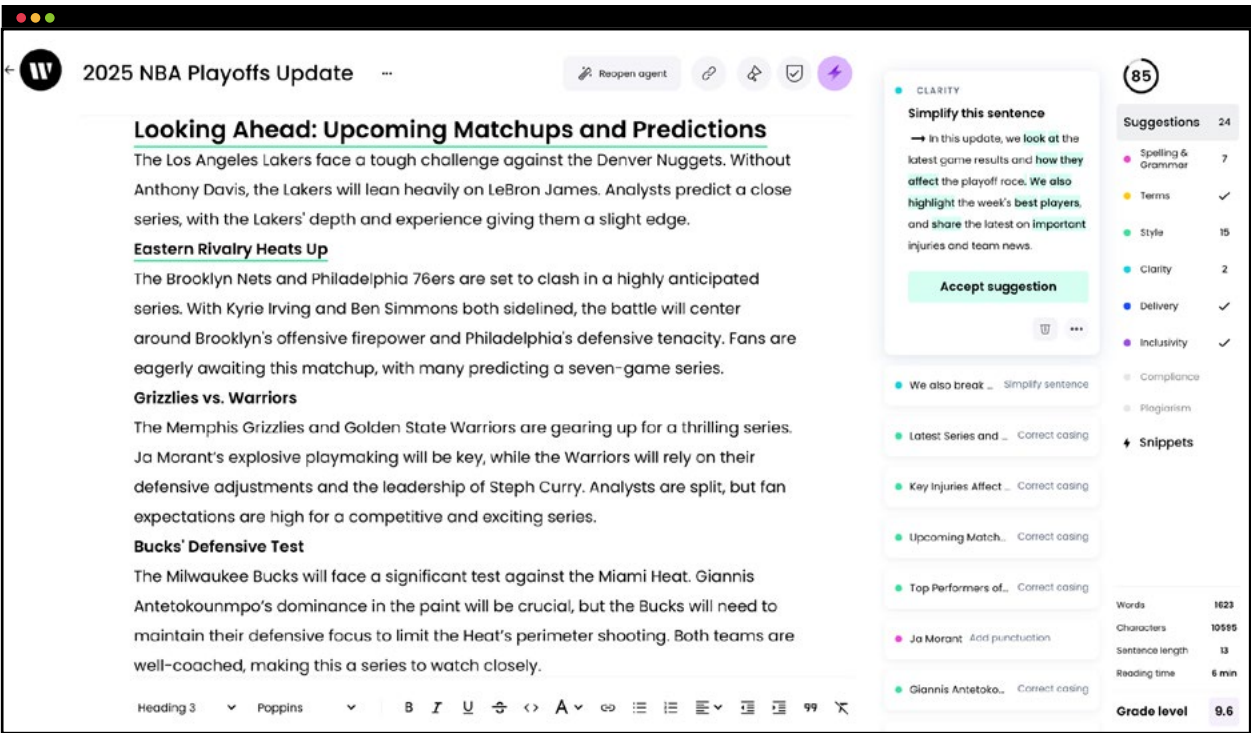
2025 NBA Playoffs Update ···

Reopen agent

Looking Ahead: Upcoming Matchups and Predictions

The Los Angeles Lakers face a tough challenge against the Denver Nuggets. Without Anthony Davis, the Lakers will lean heavily on LeBron James. Analysts predict a close series, with the Lakers' depth and experience giving them a slight edge.

Eastern Rivalry Heats Up

The Brooklyn Nets and Philadelphia 76ers are set to clash in a highly anticipated series. With Kyrie Irving and Ben Simmons both sidelined, the battle will center around Brooklyn's offensive firepower and Philadelphia's defensive tenacity. Fans are eagerly awaiting this matchup, with many predicting a seven-game series.

Grizzlies vs. Warriors

The Memphis Grizzlies and Golden State Warriors are gearing up for a thrilling series. Ja Morant's explosive playmaking will be key, while the Warriors will rely on their defensive adjustments and the leadership of Steph Curry. Analysts are split, but fan expectations are high for a competitive and exciting series.

Bucks' Defensive Test

The Milwaukee Bucks will face a significant test against the Miami Heat. Giannis Antetokounmpo's dominance in the paint will be crucial, but the Bucks will need to maintain their defensive focus to limit the Heat's perimeter shooting. Both teams are well-coached, making this a series to watch closely.

Heading 3 Poppins

CLARITY
Simplify this sentence
→ In this update, we look at the latest game results and how they affect the playoff race. We also highlight the week's best players, and share the latest on important injuries and team news.

Accept suggestion

We also break ... Simplify sentence
Latest Series and ... Correct casing
Key Injuries Affect ... Correct casing
Upcoming Match... Correct casing
Top Performers of... Correct casing
Ja Morant Add punctuation
Giannis Antetoko... Correct casing

85

| Suggestions | 24 |
|---|---|
| Spelling & Grammar | 7 |
| Terms | ✓ |
| Style | 15 |
| Clarity | 2 |
| Delivery | ✓ |
| Inclusivity | ✓ |
| Compliance | |
| Plagiarism | |

Snippets

| Words | 1623 |
|---|---|
| Characters | 10595 |
| Sentence length | 13 |
| Reading time | 6 min |

Grade level 9.6